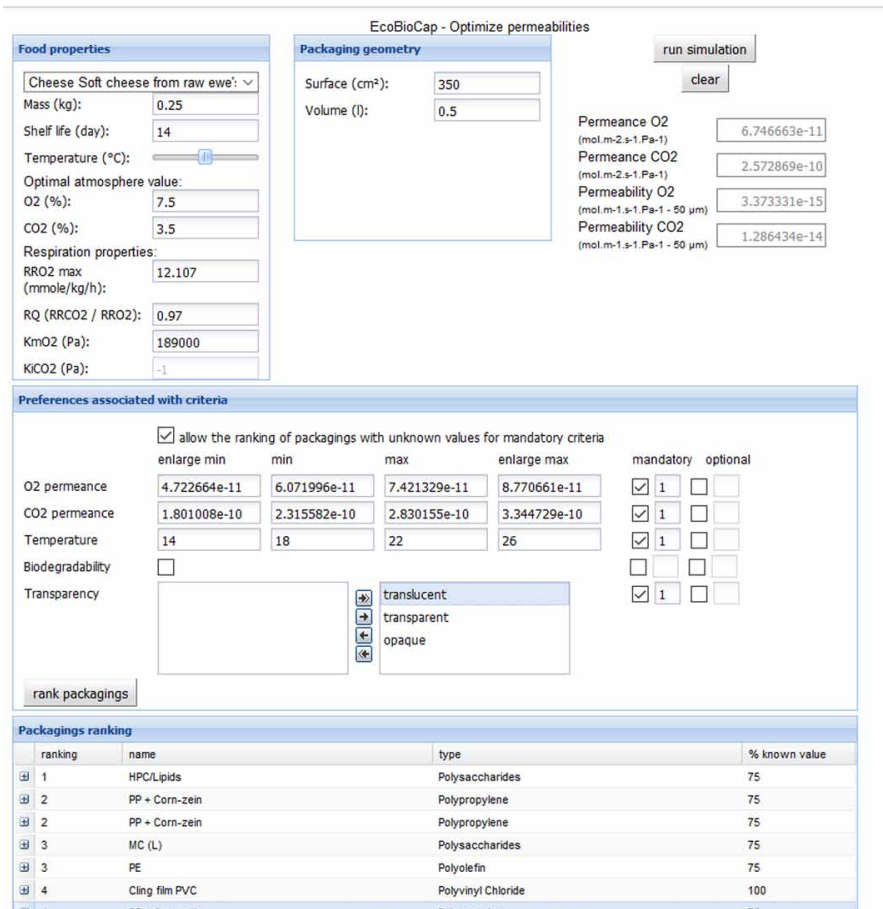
EcoBioCap - Optimize permeabilities

Food properties

Cheese Soft cheese from raw ewe'

Mass (kg): 0.25

Shelf life (day): 14

Temperature (°C):

Optimal atmosphere value:

O2 (%): 7.5

CO2 (%): 3.5

Respiration properties:

RRO2 max (mmole/kg/h): 12.107

RQ (RRCO2 / RRO2): 0.97

KmO2 (Pa): 189000

KiCO2 (Pa): -1

Packaging geometry

Surface (cm²): 350

Volume (l): 0.5

run simulation

clear

Permeance O2 (mol.m-2.s-1.Pa-1) 6.746663e-11

Permeance CO2 (mol.m-2.s-1.Pa-1) 2.572869e-10

Permeability O2 (mol.m-1.s-1.Pa-1 - 50 µm) 3.373331e-15

Permeability CO2 (mol.m-1.s-1.Pa-1 - 50 µm) 1.286434e-14

Preferences associated with criteria

allow the ranking of packagings with unknown values for mandatory criteria

| | enlarge min | min | max | enlarge max | mandatory | optional |
|---|---|---|---|---|---|---|
| O2 permeance | 4.722664e-11 | 6.071996e-11 | 7.421329e-11 | 8.770661e-11 | 1 | |
| CO2 permeance | 1.801008e-10 | 2.315582e-10 | 2.830155e-10 | 3.344729e-10 | 1 | |
| Temperature | 14 | 18 | 22 | 26 | 1 | |
| Biodegradability | | | | | | |
| Transparency | | | | | 1 | |

translucent
transparent
opaque

rank packagings

Packagings ranking

| ranking | name | type | % known value |
|---|---|---|---|
| 1 | HPC/Lipids | Polysaccharides | 75 |
| 2 | PP + Corn-zein | Polypropylene | 75 |
| 2 | PP + Corn-zein | Polypropylene | 75 |
| 3 | MC (L) | Polysaccharides | 75 |
| 3 | PE | Polyolefin | 75 |
| 4 | Cling film PVC | Polyvinyl Chloride | 100 |